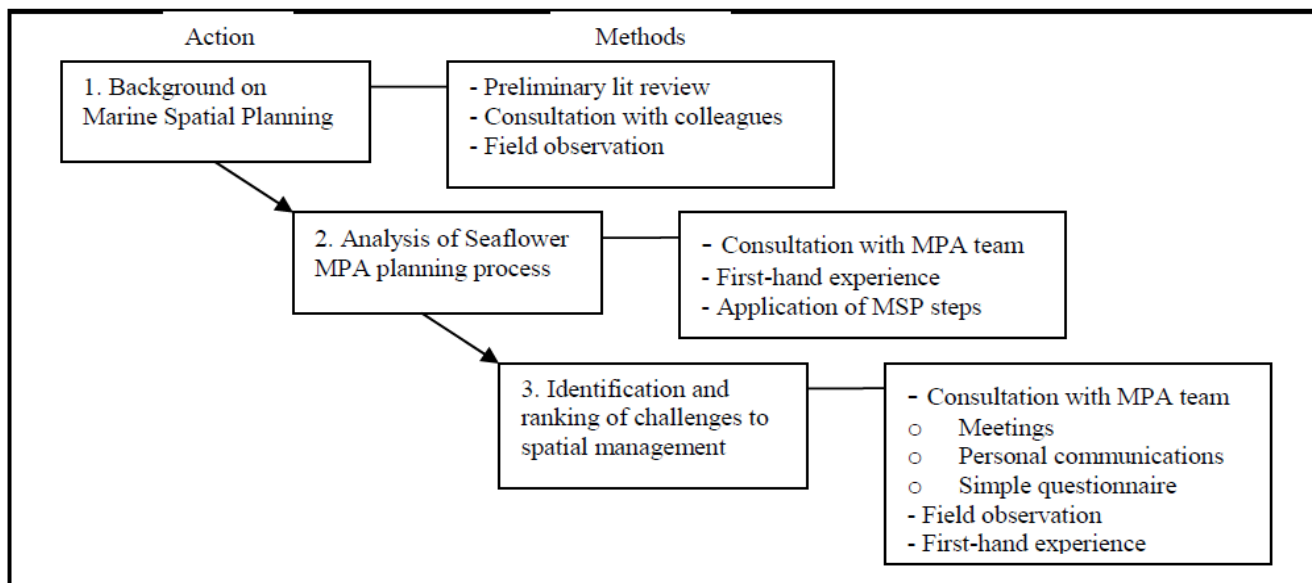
Action

Methods

1. Background on Marine Spatial Planning

- Preliminary lit review
- Consultation with colleagues
- Field observation

2. Analysis of Seaflower MPA planning process

- Consultation with MPA team
- First-hand experience
- Application of MSP steps

3. Identification and ranking of challenges to spatial management

- Consultation with MPA team
o Meetings
o Personal communications
o Simple questionnaire
- Field observation
- First-hand experience